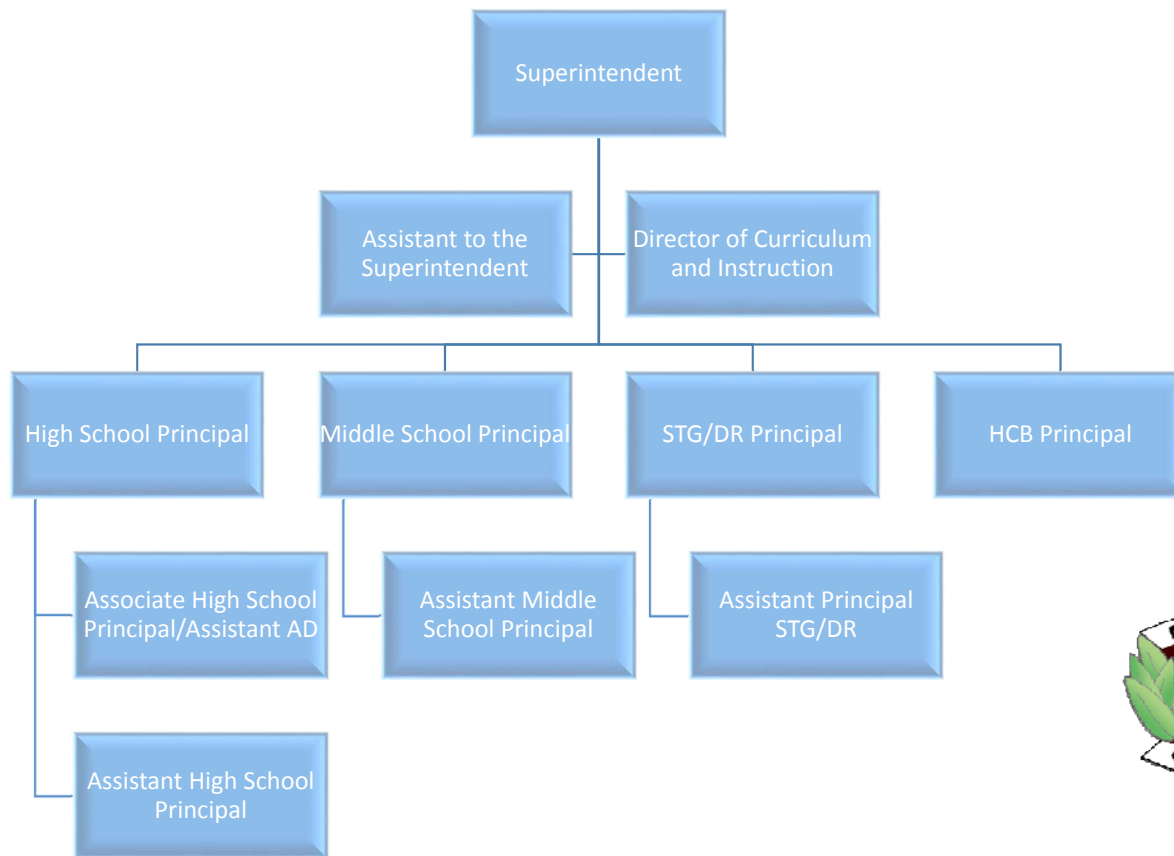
Superintendent

Assistant to the Superintendent

Director of Curriculum and Instruction

High School Principal

Middle School Principal

STG/DR Principal

HCB Principal

Associate High School Principal/Assistant AD

Assistant Middle School Principal

Assistant Principal STG/DR

Assistant High School Principal